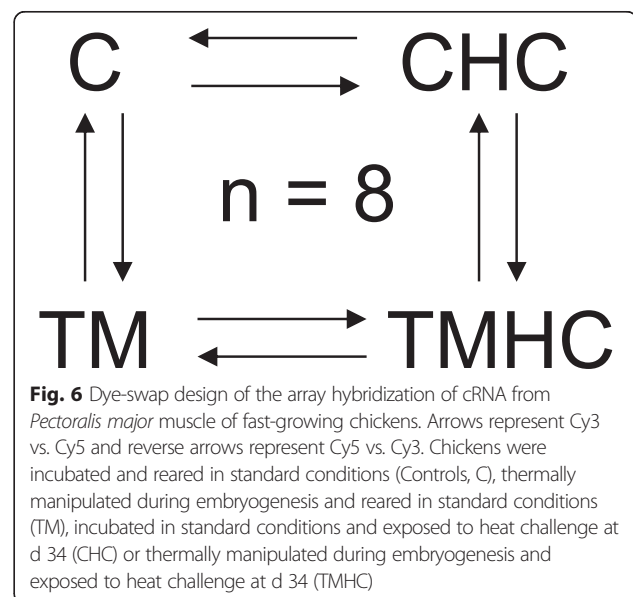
C CHC

n = 8

TM TMHC

**Fig. 6** Dye-swap design of the array hybridization of cRNA from *Pectoralis major* muscle of fast-growing chickens. Arrows represent Cy3 vs. Cy5 and reverse arrows represent Cy5 vs. Cy3. Chickens were incubated and reared in standard conditions (Controls, C), thermally manipulated during embryogenesis and reared in standard conditions (TM), incubated in standard conditions and exposed to heat challenge at d 34 (CHC) or thermally manipulated during embryogenesis and exposed to heat challenge at d 34 (TMHC)